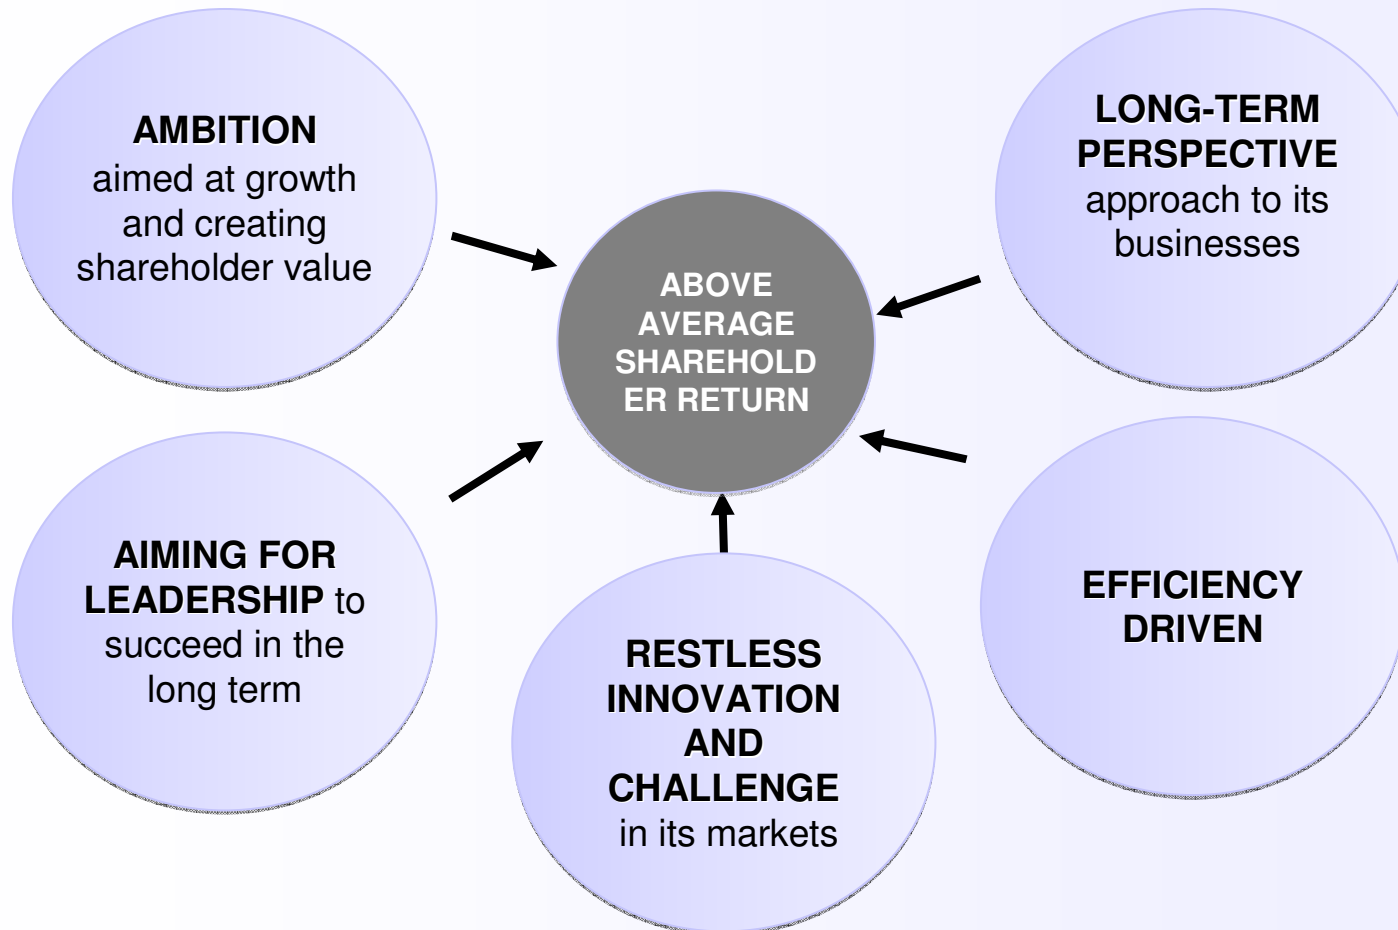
AMBITION aimed at growth and creating shareholder value

LONG-TERM PERSPECTIVE approach to its businesses

ABOVE AVERAGE SHAREHOLDER RETURN

AIMING FOR LEADERSHIP to succeed in the long term

EFFICIENCY DRIVEN

RESTLESS INNOVATION AND CHALLENGE in its markets